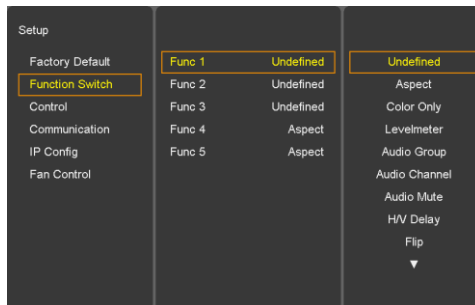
Setup

Factory Default
Function Switch
Control
Communication
IP Config
Fan Control

| Func 1 | Undefined |
|---|---|
| Func 2 | Undefined |
| Func 3 | Undefined |
| Func 4 | Aspect |
| Func 5 | Aspect |

Undefined
Aspect
Color Only
Levelmeter
Audio Group
Audio Channel
Audio Mute
H/V Delay
Flip
▼